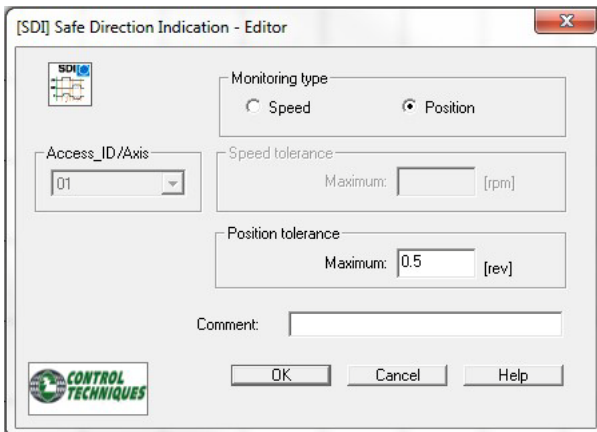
[SDI] Safe Direction Indication - Editor

SDI

Monitoring type
Speed
Position

Access_ID/Axis
01

Speed tolerance
Maximum: [rpm]

Position tolerance
Maximum: 0.5 [rev]

Comment:

CONTROL TECHNIQUES

OK
Cancel
Help